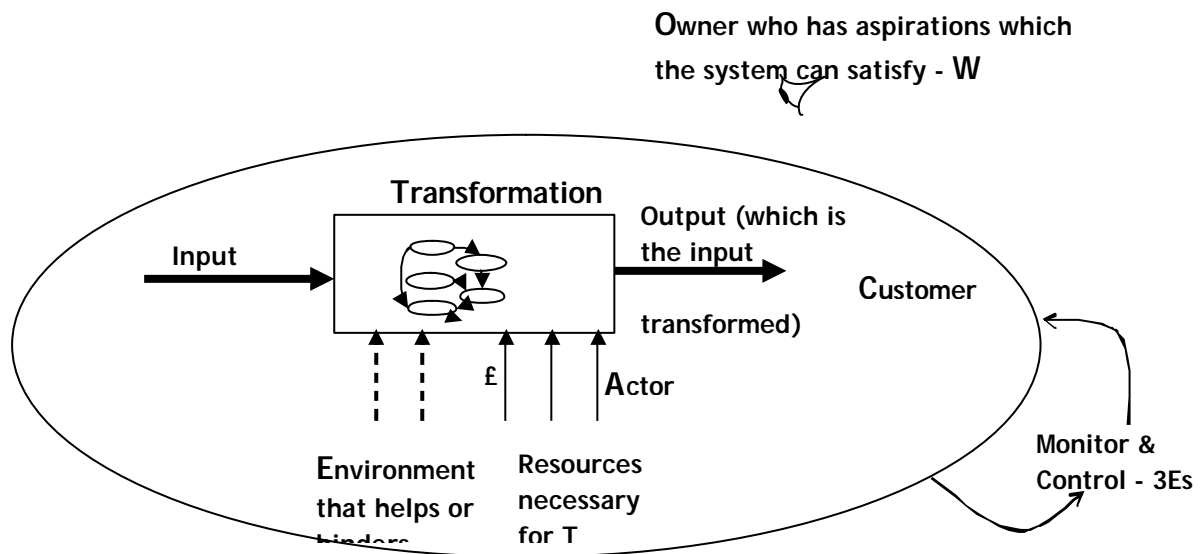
Owner who has aspirations which the system can satisfy - W

Transformation

Input

Output (which is the input transformed)

Customer

£

Actor

Environment that helps or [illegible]

Resources necessary for T

Monitor & Control - 3Es